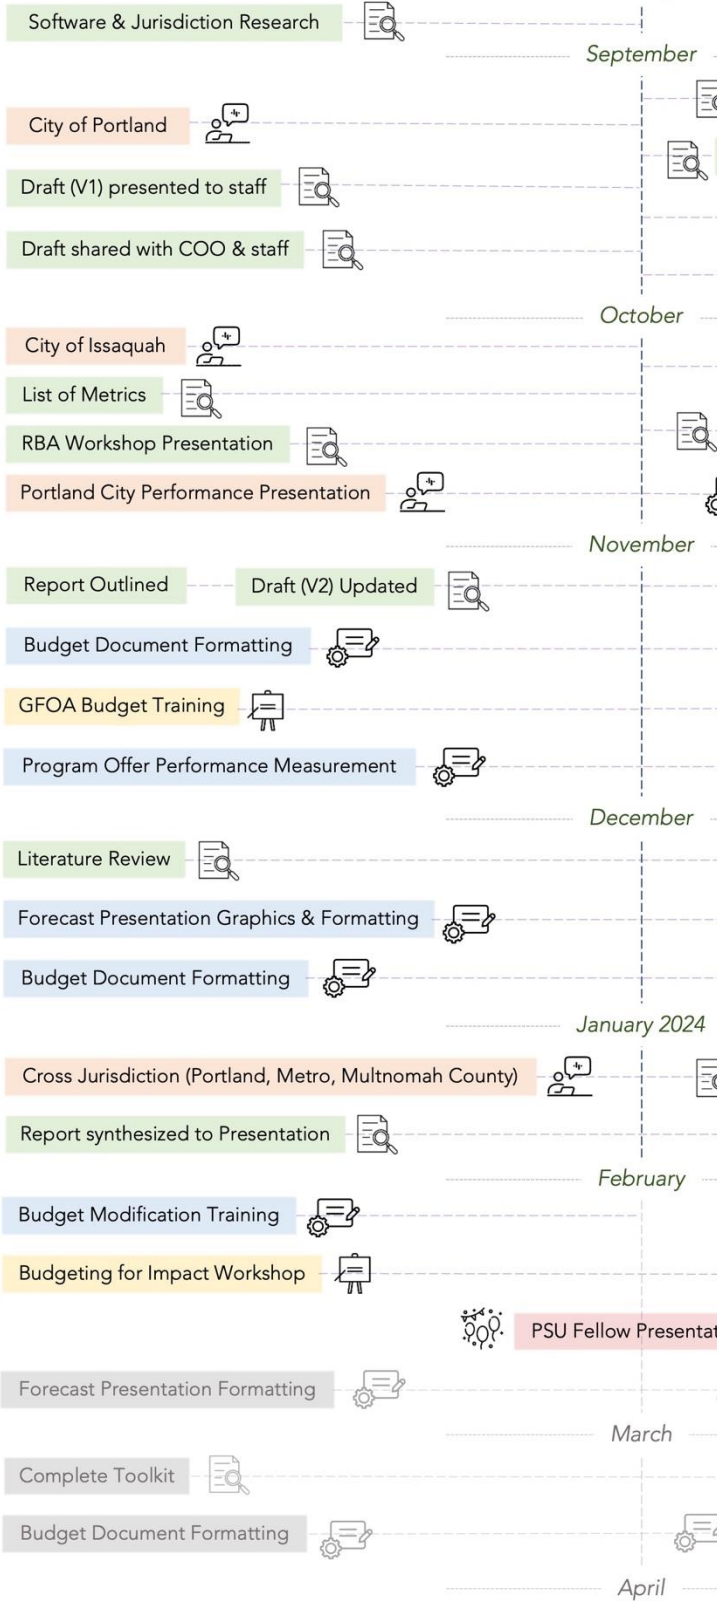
Software & Jurisdiction Research

September

City of Portland

Draft (V1) presented to staff

Draft shared with COO & staff

October

City of Issaquah

List of Metrics

RBA Workshop Presentation

Portland City Performance Presentation

November

Report Outlined

Draft (V2) Updated

Budget Document Formatting

GFOA Budget Training

Program Offer Performance Measurement

December

Literature Review

Forecast Presentation Graphics & Formatting

Budget Document Formatting

January 2024

Cross Jurisdiction (Portland, Metro, Multnomah County)

Report synthesized to Presentation

February

Budget Modification Training

Budgeting for Impact Workshop

PSU Fellow Presentat

Forecast Presentation Formatting

March

Complete Toolkit

Budget Document Formatting

April